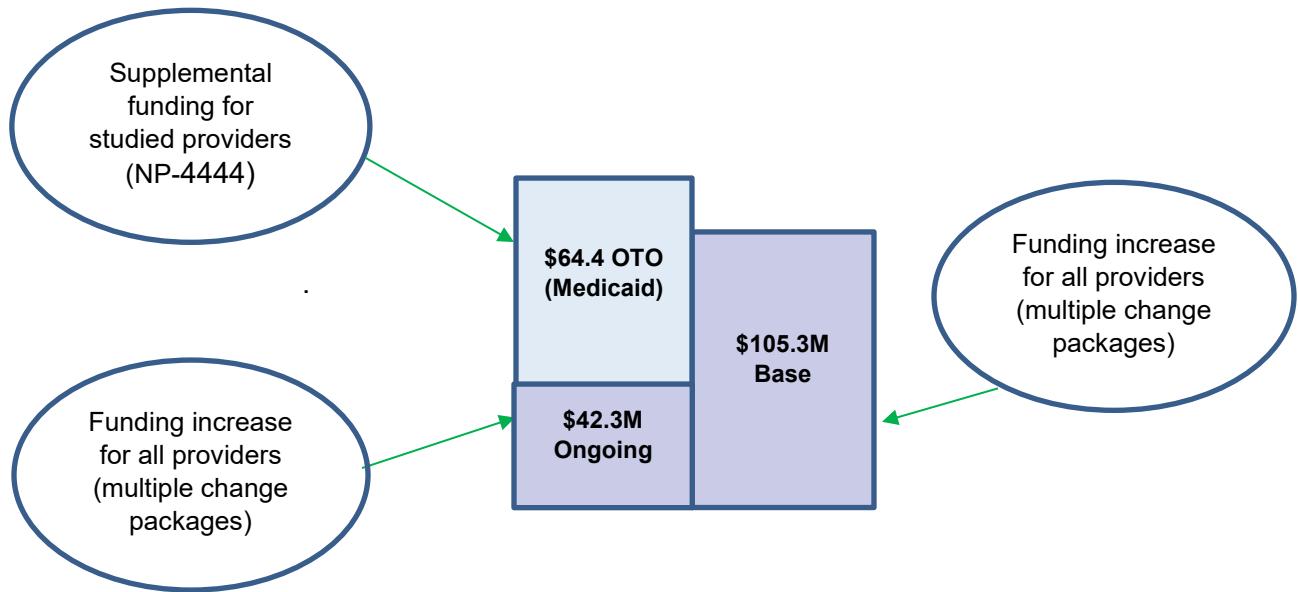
Supplemental funding for studied providers (NP-4444)

$64.4 OTO (Medicaid)

$105.3M Base

Funding increase for all providers (multiple change packages)

.

$42.3M Ongoing

Funding increase for all providers (multiple change packages)